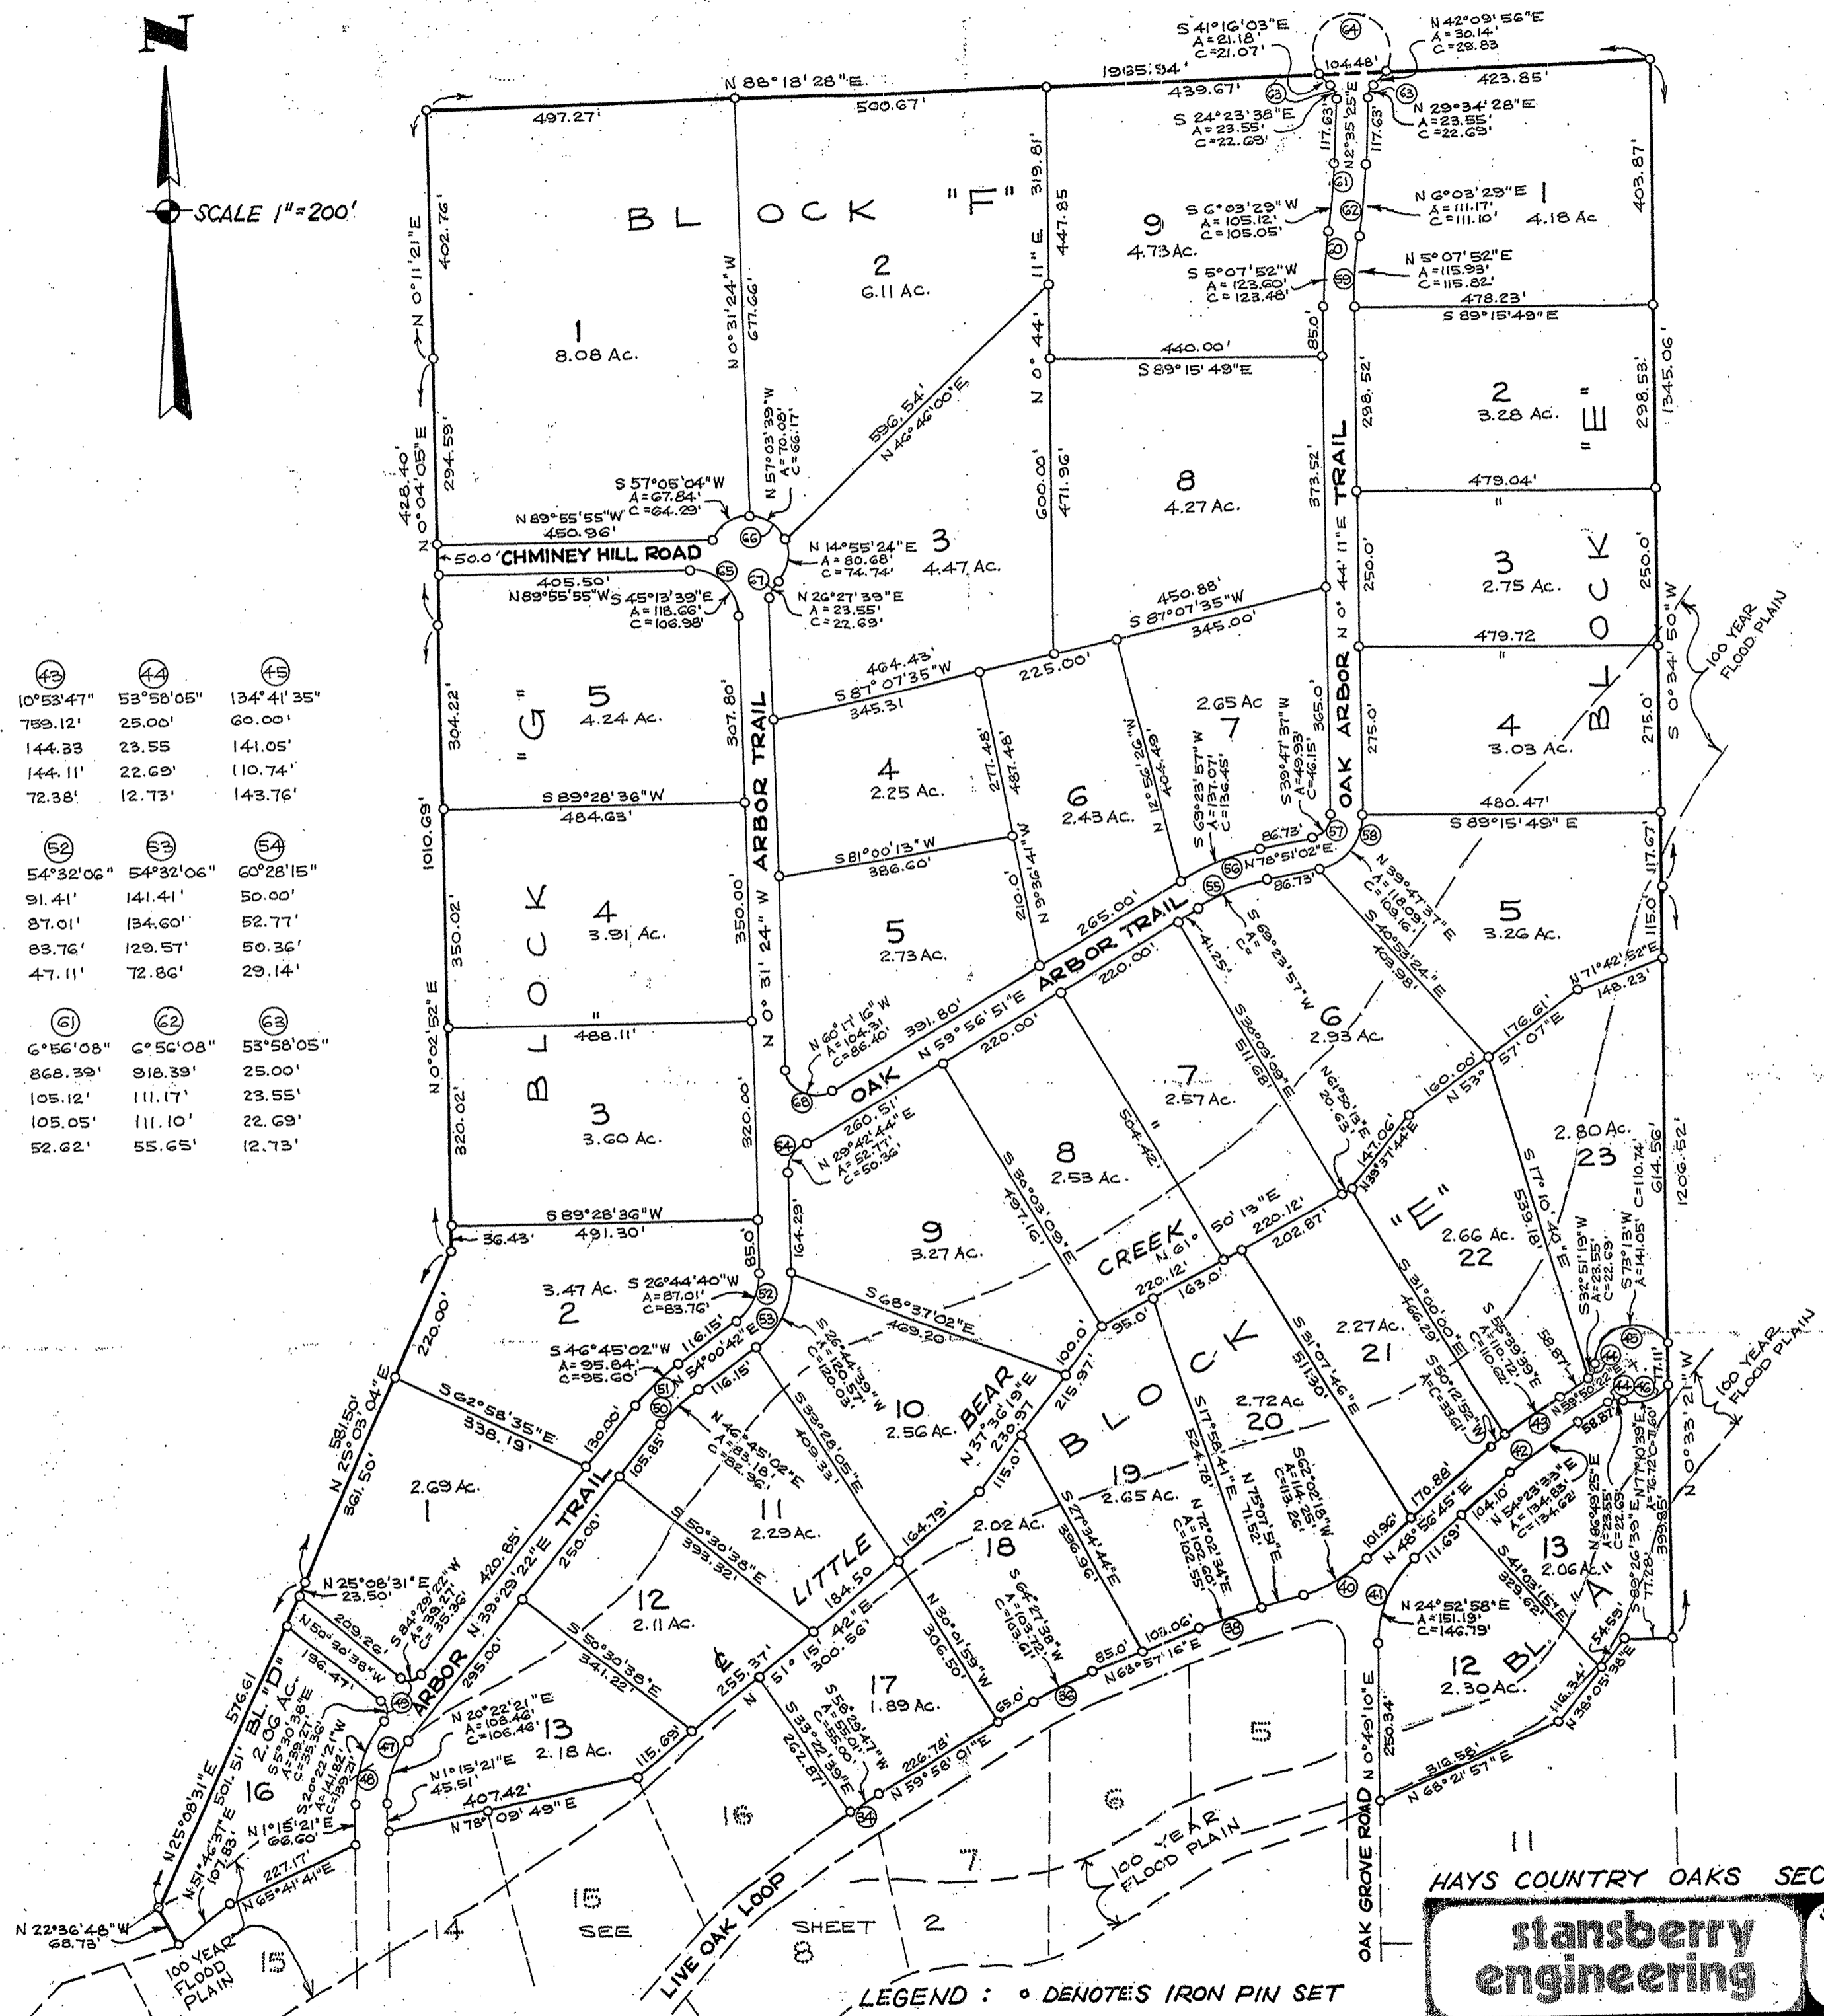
N

SCALE 1"=200'

BLOCK "F"

N 88°18'28"E
1965.94'
497.27'
500.67'
439.67'
104.48'
423.85'

S 41°16'03"E
A=21.18'
C=21.07'

N 42°09'56"E
A=30.14'
C=29.83

S 24°23'38"E
A=23.55'
C=22.69'

N 29°34'28"E
A=23.55'
C=22.69'

1
8.08 Ac.

2
6.11 Ac.

9
4.73 Ac.

1
4.18 Ac.

S 6°03'29"W
A=105.12'
C=105.05'

N 6°03'29"E
A=111.17'
C=111.10'

S 5°07'52"W
A=123.60'
C=123.48'

N 5°07'52"E
A=115.93'
C=115.82'

478.23'
S 89°15'49"E

N 0°11'21"E
402.76'
N 0°31'24"W
677.66'
319.81'
447.85
N 0°44'11"E
117.63'
N 2°35'25"E
117.63'
403.87'
1345.06'

440.00'
S 89°15'49"E

596.54'
N 46°46'00"E

N 57°03'39"W
A=70.08'
C=66.17'

S 57°05'04"W
A=67.84'
C=64.29'

N 89°55'55"W
450.96'

428.40'
N 0°04'05"E
294.59'

50.0 CHMINEY HILL ROAD

N 14°55'24"E
A=80.68'
C=74.74'

3
4.47 Ac.

405.50'
N 89°55'55"W

S 45°13'39"E
A=118.66'
C=106.98'

N 26°27'39"E
A=23.55'
C=22.69'

8
4.27 Ac.

2
3.28 Ac.

479.04'

3
2.75 Ac.

479.72

4
3.03 Ac.

480.47'
S 89°15'49"E

BLOCK "E"

450.88'
S 87°07'35"W
345.00'

600.00'
471.96'
373.52'
85.0'
298.52'
298.53'
250.0'
250.0'
275.0'
275.0'
365.0'

OAK ARBOR TRAIL
N 0°44'11"E

S 0°34'50"W

100 YEAR FLOOD PLAIN

464.43'
S 87°07'35"W
345.31

225.00'

BLOCK "G"

5
4.24 Ac.

304.22'
307.80'

4
2.25 Ac.

277.48'
487.48'

6
2.43 Ac.

7
2.65 Ac

N 12°56'26"W
404.49'

S 69°23'57"W
A=137.07'
C=136.45'

S 39°47'37"W
A=49.93'
C=46.15'

86.73'
N 78°51'02"E
86.73'

S 89°28'36"W
484.63'

S 81°00'13"W
386.60'

N 59°36'41"W
210.0'

1010.69'

4
3.91 Ac.

350.02'
350.00'
N 0°31'24"W
ARBOR TRAIL

5
2.73 Ac.

265.00'
ARBOR TRAIL

N 39°47'37"E
A=118.09'
C=109.61'

5
3.26 Ac.

S 40°53'24"E
403.98'

117.67'
115.0'

N 71°42'52"E
148.23'

176.61'
N 53°57'07"E
160.00'

6
2.93 Ac.

S 69°23'57"W
A=
C=

41.25'

220.00'

43 | 44 | 45
10°53'47" | 53°58'05" | 134°41'35"
759.12' | 25.00' | 60.00'
144.33 | 23.55 | 141.05'
144.11' | 22.69' | 110.74'
72.38' | 12.73' | 143.76'

52 | 53 | 54
54°32'06" | 54°32'06" | 60°28'15"
91.41' | 141.41' | 50.00'
87.01' | 134.60' | 52.77'
83.76' | 129.57' | 50.36'
47.11' | 72.86' | 29.14'

61 | 62 | 63
6°56'08" | 6°56'08" | 53°58'05"
868.39' | 918.39' | 25.00'
105.12' | 111.17' | 23.55'
105.05' | 111.10' | 22.69'
52.62' | 55.65' | 12.73'

N 0°02'52"E

488.11'

N 60°17'16"W
A=104.31'
C=86.40'

391.80'
N 59°56'51"E
OAK

220.00'

S 30°03'09"E
511.68'

N 61°50'13"E
20.63

7
2.57 Ac.

BLOCK

3
3.60 Ac.

320.02'
320.00'

260.51'
N 29°42'44"E
A=52.77'
C=50.36'

8
2.53 Ac.

S 30°03'09"E
497.16'

504.42'

147.06'
N 39°37'44"E

2.80 Ac.
23

S 17°10'40"E
539.18'

S 32°51'19"W
A=23.55'
C=22.69'

S 73°13'W
A=141.05'
C=110.74'

614.56'
1206.52'

S 89°28'36"W
491.30'
36.43'

9
3.27 Ac.

CREEK
N 61°50'13"E
220.12'
220.12'
202.87'

"E"

2.66 Ac.
22

S 31°00'00"E
466.29'

S 55°39'39"E
A=110.72'
C=110.62'

58.87'
N 59°50'22"E

100 YEAR FLOOD PLAIN

2
3.47 Ac.

S 26°44'40"W
A=87.01'
C=83.76'

85.0'
164.29'

S 68°37'02"E
469.20

S 46°45'02"W
A=95.84'
C=95.60'

116.15'
N 54°00'42"E
116.15'

S 26°44'39"W
C=120.57'
C=120.03'

100.0'
95.0'
163.0'

2.27 Ac.
21

S 31°07'46"E
511.30'

S 56°12'50"W
A=
C=35.61'

220.00'
N 25°03'04"E
361.50'
58.50'

S 62°58'35"E
338.19'

130.00'

10
2.56 Ac.

BEAR
N 37°36'19"E
230.97
215.97'

S 33°28'05"E
409.33'

2.72 Ac.
20

S 17°58'41"E
524.78'

1
2.69 Ac.

420.85'
N 39°29'22"E TRAIL

105.85'

N 46°45'02"E
A=83.18'
C=82.96'

11
2.29 Ac.

S 50°30'38"E
393.32'

LITTLE
164.79'
115.0'

19
2.65 Ac.

N 75°01'51"E
71.52'

S 62°02'16"W
A=114.25'
C=113.26'

170.86'
101.96'
N 49°56'45"E

104.10'
N 54°23'33"E
A=134.83'
C=134.62'

N 86°49'25"E
A=23.55'
C=22.69'

N 77°10'39"E
A=76.72'
C=71.60'

339.85'
N 0°33'21"W

N 25°08'31"E
23.50'

S 84°29'22"W
A=37.27'
C=35.36'

209.26'

N 50°30'38"W
196.47'

250.00'
295.00'

12
2.11 Ac.

S 50°30'38"E
341.22'

255.37'

184.50
N 51°15'42"E
300.56'

2.02 Ac.
18

S 27°34'44"E
396.96'

S 64°27'38"W
A=103.12'
C=103.12'

N 72°02'34"E
A=102.60'
C=102.55'

N 30°01'59"W
306.50'

85.0'
103.06'
N 68°57'16"E

S 41°03'15"E
329.62'

13
2.06 Ac.

N 24°52'58"E
A=151.19'
C=146.79'

S 89°26'39"E
77.28'

54.59'

12 BL. "A"
2.30 Ac.

116.34'
N 38°05'38"E

316.58'
N 68°21'57"E

576.61
BL. "D"
2.06 Ac.
16

N 25°08'31"E
501.51'

S 5°30'38"E
A=39.27'
C=35.36'

N 20°22'21"E
A=108.46'
C=106.46'

S 20°22'21"W
A=141.82'
C=139.21'

13
2.18 Ac.

ARBOR

N 1°15'21"E
45.51'

N 1°15'21"E
66.60'

407.42'
N 78°09'49"E

115.69'

16

S 33°22'39"E
262.67'

S 58°29'47"W
A=55.01'
C=55.00'

17
1.89 Ac.

226.78'
N 59°58'01"E

65.0'

5

6

7

100 YEAR FLOOD PLAIN

OAK GROVE ROAD
N 0°49'10"E
250.34'

11

N 51°46'37"E
107.83'

227.17'
N 65°41'41"E

N 22°36'48"W
68.73'

100 YEAR FLOOD PLAIN

15

14

15
SEE

LIVE OAK LOOP

SHEET 2

8

HAYS COUNTRY OAKS SEC

stansberry engineering

LEGEND : • DENOTES IRON PIN SET